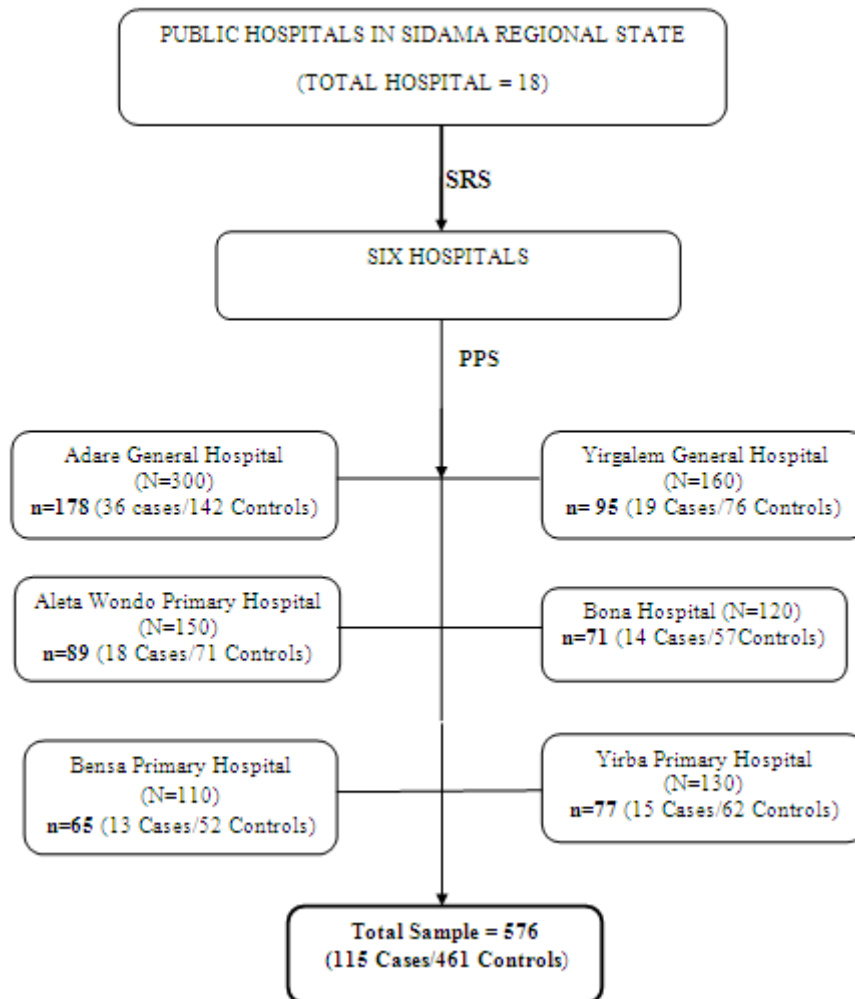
PUBLIC HOSPITALS IN SIDAMA REGIONAL STATE

(TOTAL HOSPITAL = 18)

SRS

SIX HOSPITALS

PPS

Adare General Hospital
(N=300)
n=178 (36 cases/142 Controls)

Yirgalem General Hospital
(N=160)
n= 95 (19 Cases/76 Controls)

Aleta Wondo Primary Hospital
(N=150)
n=89 (18 Cases/71 Controls)

Bona Hospital (N=120)
n=71 (14 Cases/57Controls)

Bensa Primary Hospital
(N=110)
n=65 (13 Cases/52 Controls)

Yirba Primary Hospital
(N=130)
n=77 (15 Cases/62 Controls)

Total Sample = 576
(115 Cases/461 Controls)